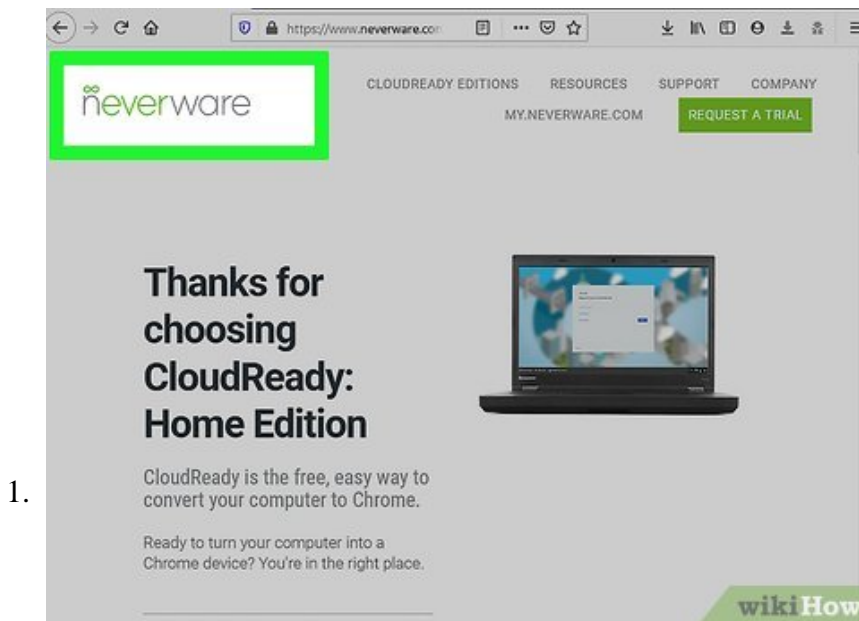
https://www.neverware.com

neverware

CLOUDREADY EDITIONS RESOURCES SUPPORT COMPANY

MY.NEVERWARE.COM REQUEST A TRIAL

Thanks for choosing CloudReady: Home Edition

CloudReady is the free, easy way to convert your computer to Chrome.

Ready to turn your computer into a Chrome device? You're in the right place.

1.

wikiHow